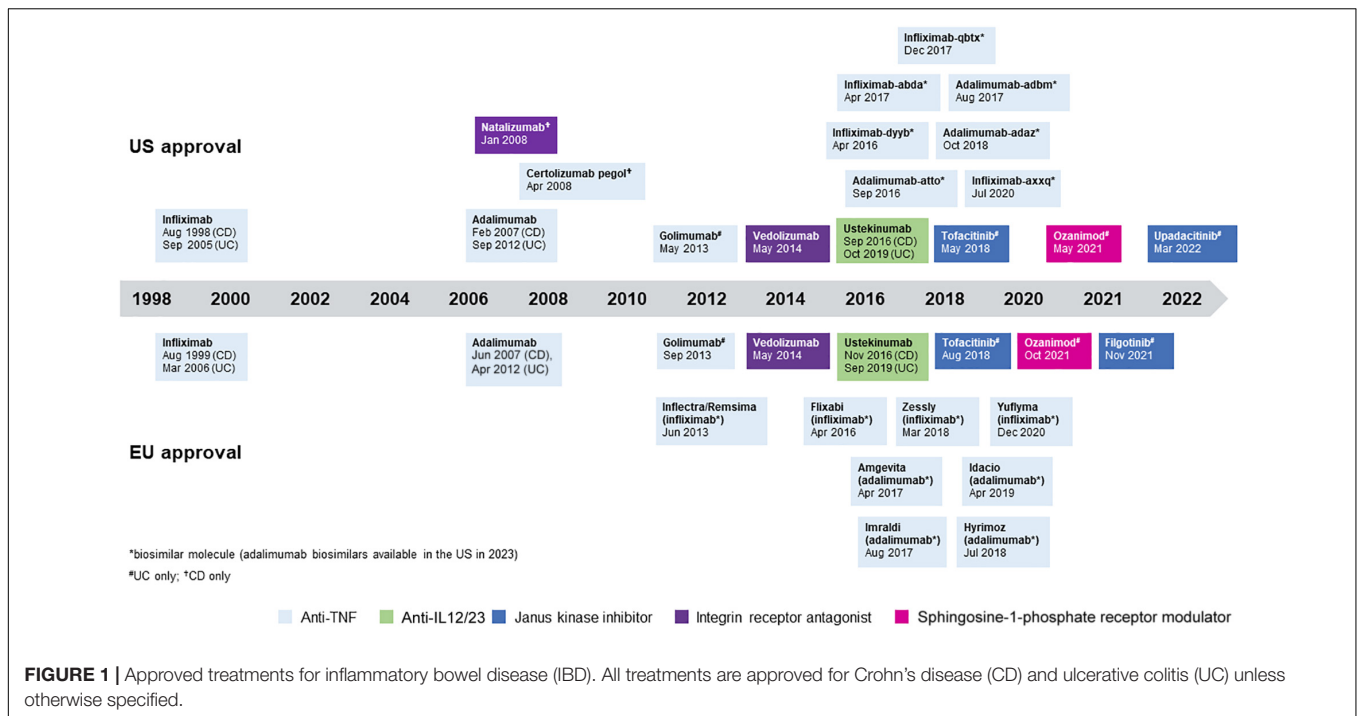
Infliximab-qbtx*
Dec 2017

Infliximab-abda*
Apr 2017

Adalimumab-adbm*
Aug 2017

US approval

Natalizumab‡
Jan 2008

Infliximab-dyyb*
Apr 2016

Adalimumab-adaz*
Oct 2018

Certolizumab pegol‡
Apr 2008

Adalimumab-atto*
Sep 2016

Infliximab-axxq*
Jul 2020

Infliximab
Aug 1998 (CD)
Sep 2005 (UC)

Adalimumab
Feb 2007 (CD)
Sep 2012 (UC)

Golimumab#
May 2013

Vedolizumab
May 2014

Ustekinumab
Sep 2016 (CD)
Oct 2019 (UC)

Tofacitinib#
May 2018

Ozanimod#
May 2021

Upadacitinib#
Mar 2022

1998 2000 2002 2004 2006 2008 2010 2012 2014 2016 2018 2020 2021 2022

Infliximab
Aug 1999 (CD)
Mar 2006 (UC)

Adalimumab
Jun 2007 (CD),
Apr 2012 (UC)

Golimumab#
Sep 2013

Vedolizumab
May 2014

Ustekinumab
Nov 2016 (CD)
Sep 2019 (UC)

Tofacitinib#
Aug 2018

Ozanimod#
Oct 2021

Filgotinib#
Nov 2021

Inflectra/Remsima
(infliximab*)
Jun 2013

Flixabi
(infliximab*)
Apr 2016

Zessly
(infliximab*)
Mar 2018

Yuflyma
(infliximab*)
Dec 2020

EU approval

Amgevita
(adalimumab*)
Apr 2017

Idacio
(adalimumab*)
Apr 2019

Imraldi
(adalimumab*)
Aug 2017

Hyrimoz
(adalimumab*)
Jul 2018

*biosimilar molecule (adalimumab biosimilars available in the US in 2023)
#UC only; ‡CD only

Anti-TNF Anti-IL12/23 Janus kinase inhibitor Integrin receptor antagonist Sphingosine-1-phosphate receptor modulator

FIGURE 1 | Approved treatments for inflammatory bowel disease (IBD). All treatments are approved for Crohn's disease (CD) and ulcerative colitis (UC) unless otherwise specified.